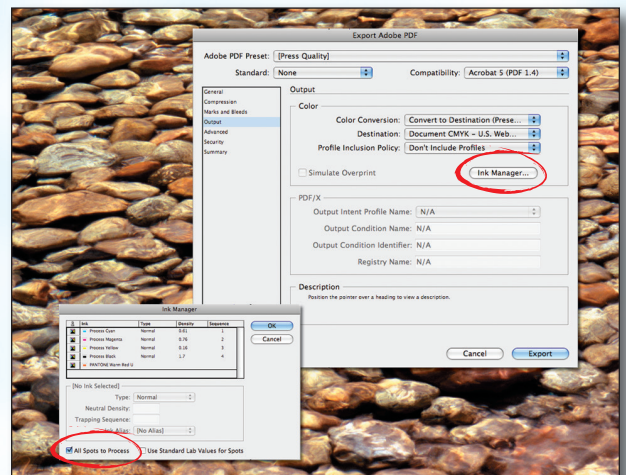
Export Adobe PDF

Adobe PDF Preset: [Press Quality]

Standard: None

Compatibility: Acrobat 5 (PDF 1.4)

General
Compression
Marks and Bleeds
Output
Advanced
Security
Summary

Output

Color

Color Conversion: Convert to Destination (Prese...

Destination: Document CMYK – U.S. Web...

Profile Inclusion Policy: Don't Include Profiles

Simulate Overprint

Ink Manager...

PDF/X

Output Intent Profile Name: N/A

Output Condition Name: N/A

Output Condition Identifier: N/A

Registry Name: N/A

Description

Position the pointer over a heading to view a description.

Cancel

Export

Ink Manager

| | Ink | Type | Density | Sequence |
|---|---|---|---|---|
| | Process Cyan | Normal | 0.61 | 1 |
| | Process Magenta | Normal | 0.76 | 2 |
| | Process Yellow | Normal | 0.16 | 3 |
| | Process Black | Normal | 1.7 | 4 |
| | PANTONE Warm Red U | | | |

OK

Cancel

[No Ink Selected]

Type: Normal

Neutral Density:

Trapping Sequence:

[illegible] Alias: [No Alias]

All Spots to Process

Use Standard Lab Values for Spots